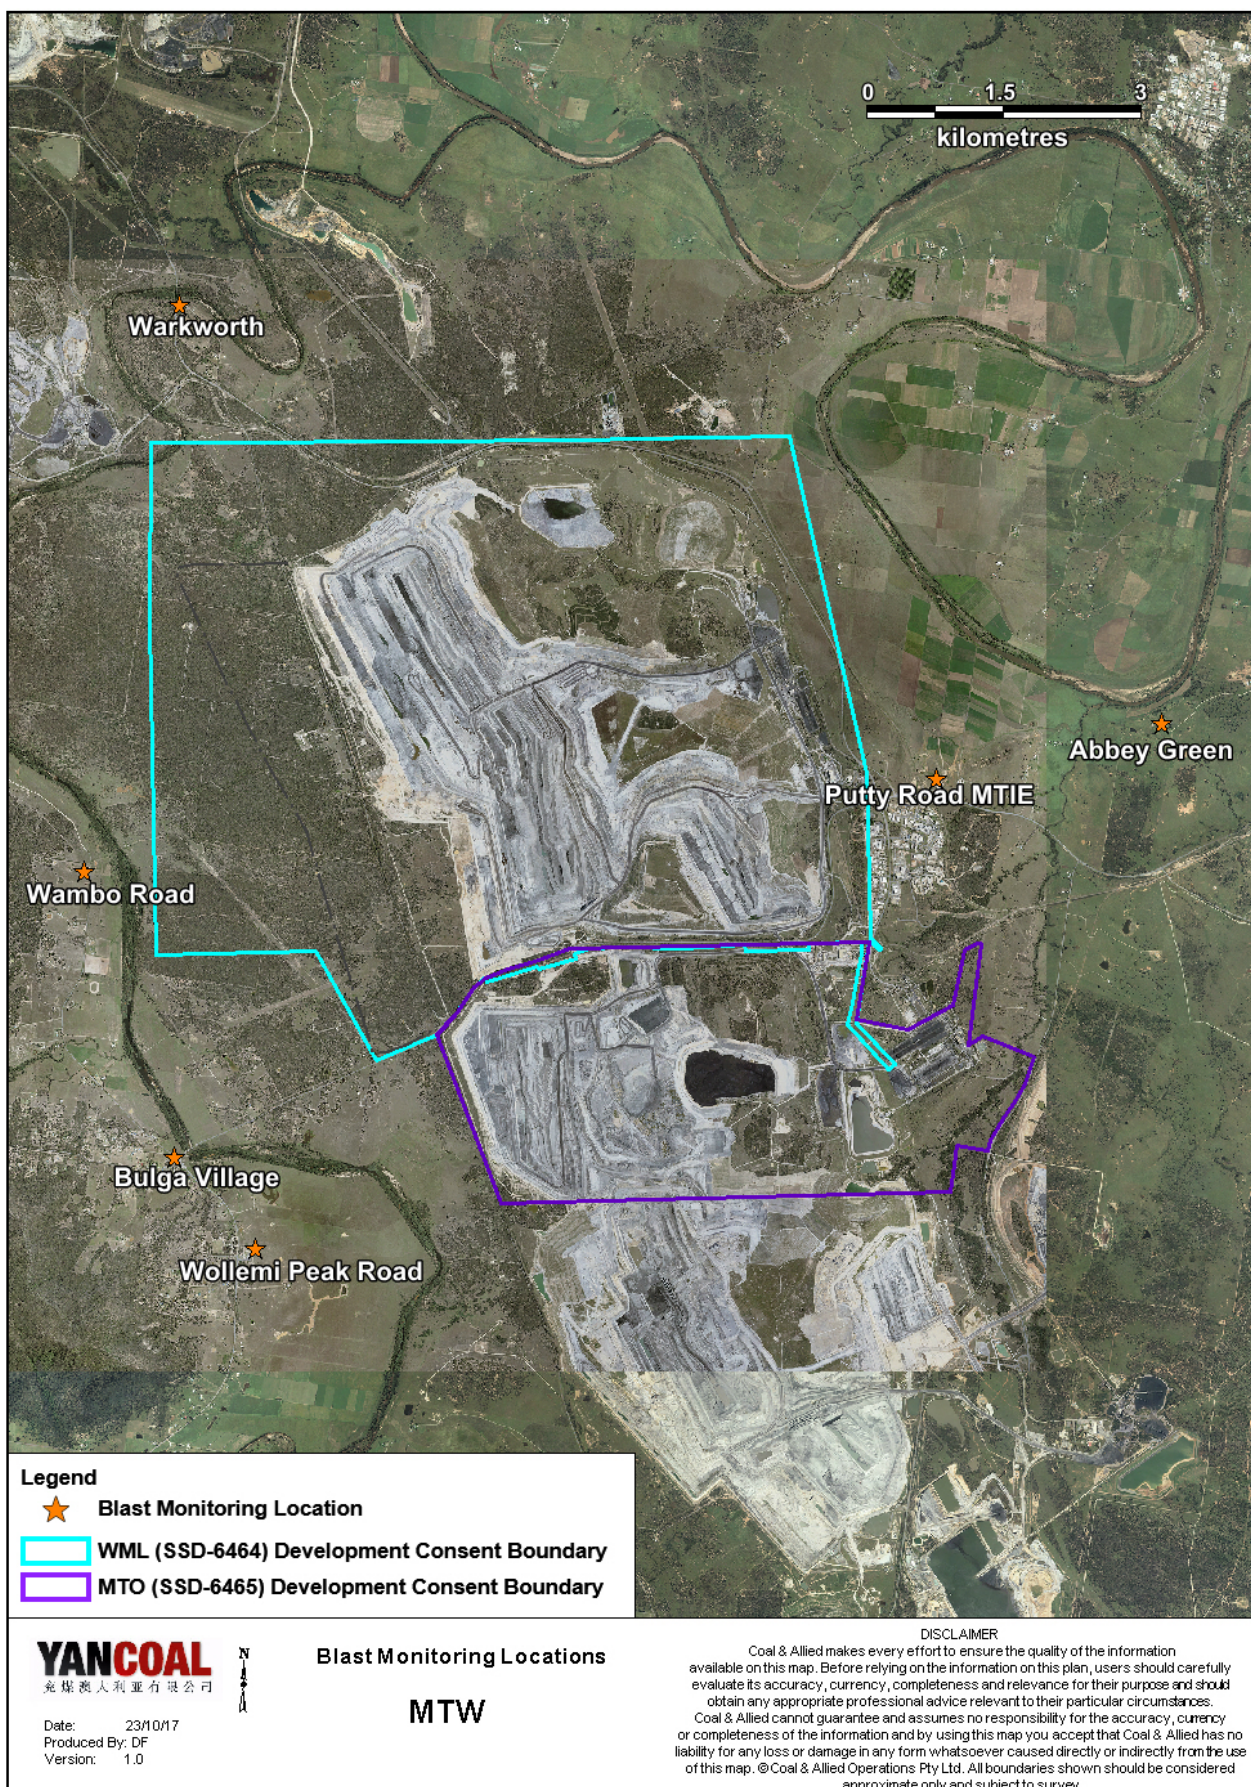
0 1.5 3
kilometres

Warkworth

Abbey Green

Putty Road MTIE

Wambo Road

Bulga Village

Wollemi Peak Road

Legend
Blast Monitoring Location
WML (SSD-6464) Development Consent Boundary
MTO (SSD-6465) Development Consent Boundary

YANCOAL
兗煤澳大利亚有限公司

N

Date: 23/10/17
Produced By: DF
Version: 1.0

Blast Monitoring Locations

MTW

DISCLAIMER
Coal & Allied makes every effort to ensure the quality of the information available on this map. Before relying on the information on this plan, users should carefully evaluate its accuracy, currency, completeness and relevance for their purpose and should obtain any appropriate professional advice relevant to their particular circumstances. Coal & Allied cannot guarantee and assumes no responsibility for the accuracy, currency or completeness of the information and by using this map you accept that Coal & Allied has no liability for any loss or damage in any form whatsoever caused directly or indirectly from the use of this map. © Coal & Allied Operations Pty Ltd. All boundaries shown should be considered approximate only and subject to survey.